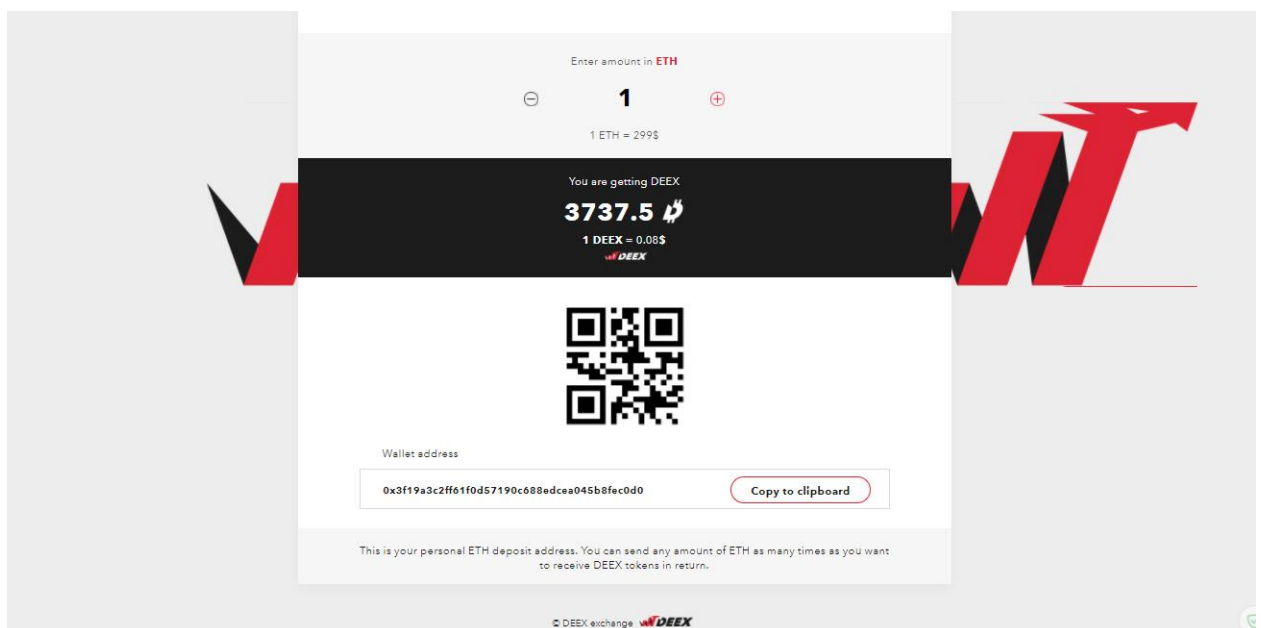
Enter amount in ETH

1

1 ETH = 299$

You are getting DEEX

3737.5

1 DEEX = 0.08$

DEEX

Wallet address

0x3f19a3c2ff61f0d57190c688edcea045b8fec0d0

Copy to clipboard

This is your personal ETH deposit address. You can send any amount of ETH as many times as you want to receive DEEX tokens in return.

© DEEX exchange DEEX